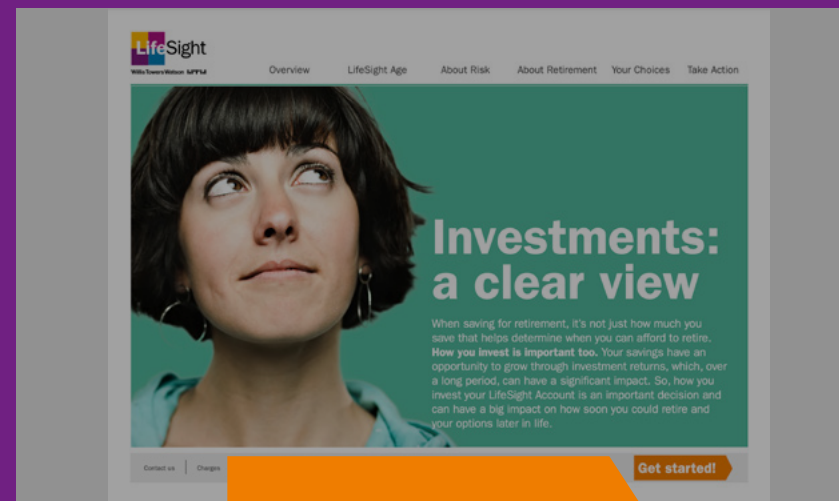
LifeSight

Willis Towers Watson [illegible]

Overview LifeSight Age About Risk About Retirement Your Choices Take Action

Investments: a clear view

When saving for retirement, it's not just how much you save that helps determine when you can afford to retire. **How you invest is important too.** Your savings have an opportunity to grow through investment returns, which, over a long period, can have a significant impact. So, how you invest your LifeSight Account is an important decision and can have a big impact on how soon you could retire and your options later in life.

Contact us Charges

Get started!